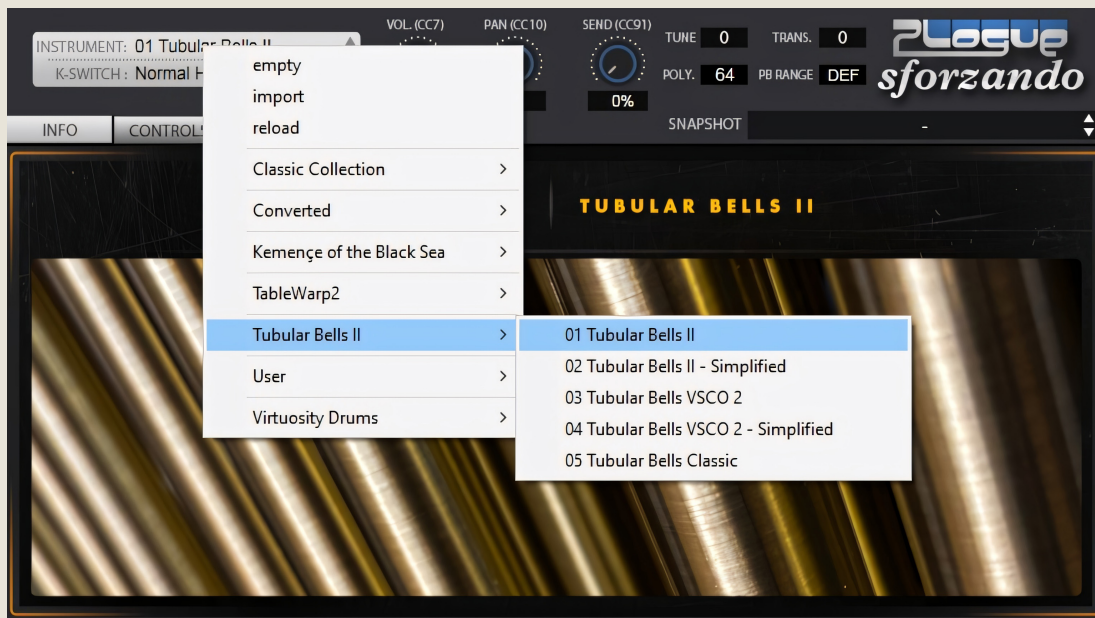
INSTRUMENT: 01 Tubular Bells II
K-SWITCH : Normal H

VOL. (CC7)
PAN (CC10)
SEND (CC91)
0%

TUNE 0
TRANS. 0
POLY. 64
PB RANGE DEF

2Logue
sforzando

INFO
CONTROLS

SNAPSHOT -

empty
import
reload
Classic Collection >
Converted >
Kemençe of the Black Sea >
TableWarp2 >
Tubular Bells II >
User >
Virtuosity Drums >

01 Tubular Bells II
02 Tubular Bells II - Simplified
03 Tubular Bells VSCO 2
04 Tubular Bells VSCO 2 - Simplified
05 Tubular Bells Classic

TUBULAR BELLS II